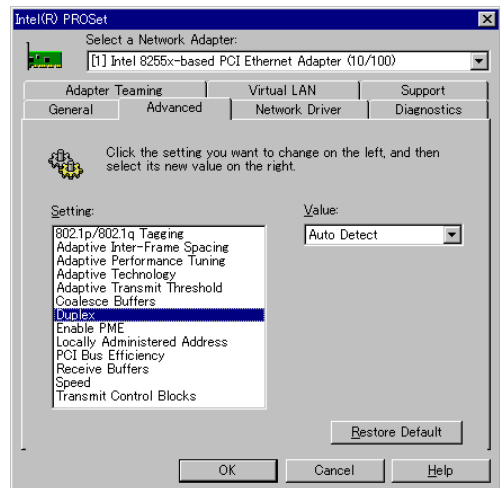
Intel(R) PROSet

Select a Network Adapter:

[1] Intel 8255x-based PCI Ethernet Adapter (10/100)

Adapter Teaming
Virtual LAN
Support
General
Advanced
Network Driver
Diagnostics

Click the setting you want to change on the left, and then select its new value on the right.

Setting:

802.1p/802.1q Tagging
Adaptive Inter-Frame Spacing
Adaptive Performance Tuning
Adaptive Technology
Adaptive Transmit Threshold
Coalesce Buffers
Duplex
Enable PME
Locally Administered Address
PCI Bus Efficiency
Receive Buffers
Speed
Transmit Control Blocks

Value:

Auto Detect

Restore Default

OK
Cancel
Help